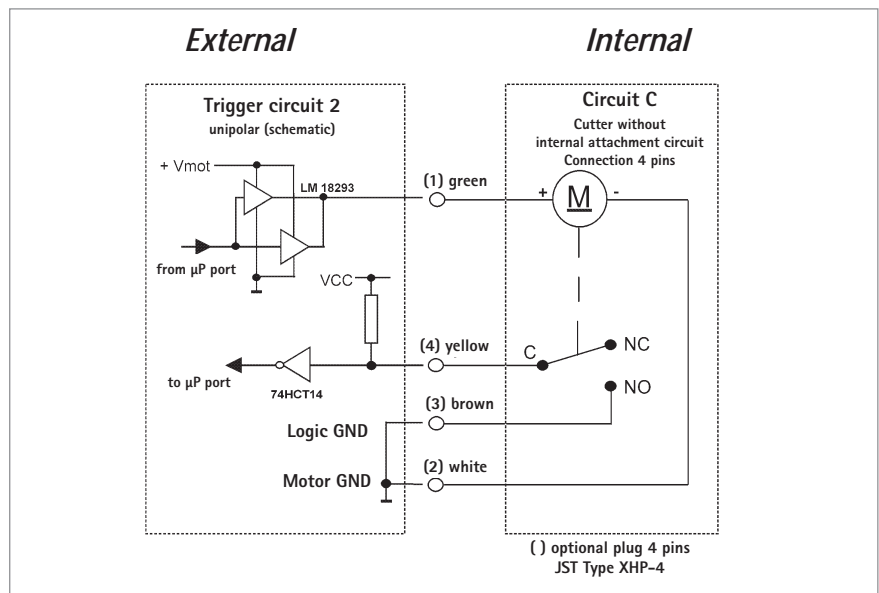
External

Internal

Trigger circuit 2
unipolar (schematic)

+ Vmot

LM 18293

from µP port

VCC

to µP port

74HCT14

Logic GND

Motor GND

(1) green

(4) yellow

(3) brown

(2) white

Circuit C
Cutter without internal attachment circuit
Connection 4 pins

+

M

-

C

NC

NO

( ) optional plug 4 pins
JST Type XHP-4